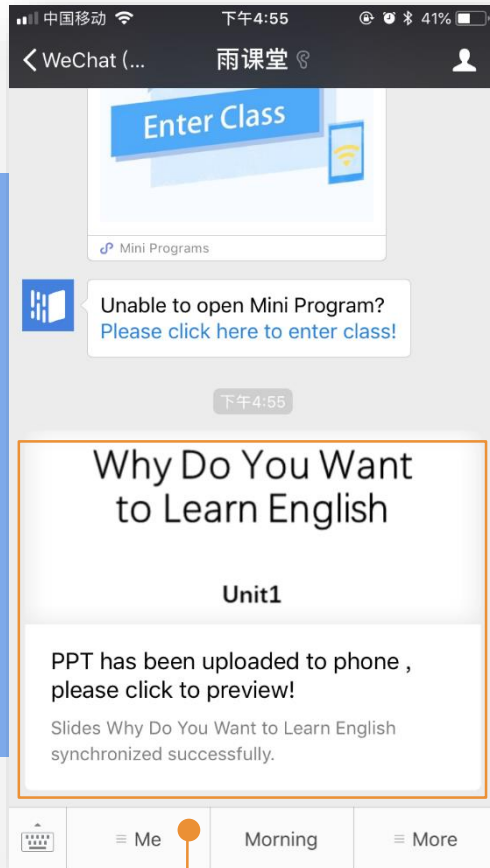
中国移动 下午4:55 41%

WeChat (... 雨课堂

Enter Class

Mini Programs

Unable to open Mini Program?
Please click here to enter class!

下午4:55

Why Do You Want to Learn English

Unit1

PPT has been uploaded to phone , please click to preview!

Slides Why Do You Want to Learn English synchronized successfully.

Me | Morning | More